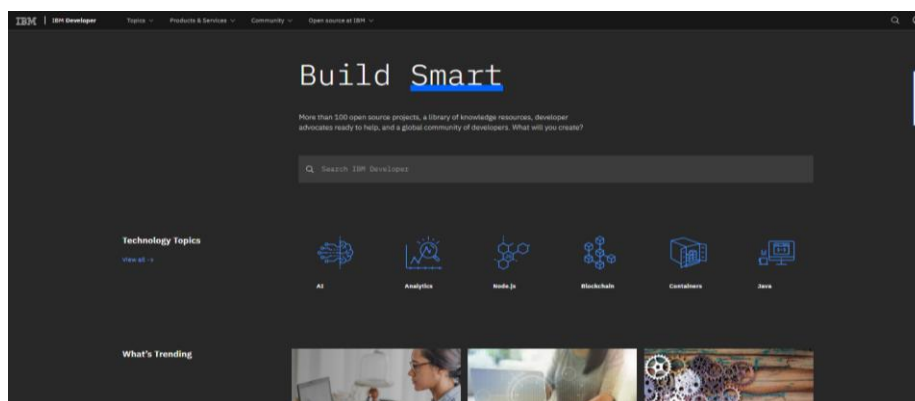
IBM | IBM Developer   Topics   Products & Services   Community   Open source at IBM

Build Smart

More than 100 open source projects, a library of knowledge resources, developer advocates ready to help, and a global community of developers. What will you create?

Search IBM Developer

Technology Topics

View all →

AI

Analytics

Node.js

Blockchain

Containers

Java

What's Trending